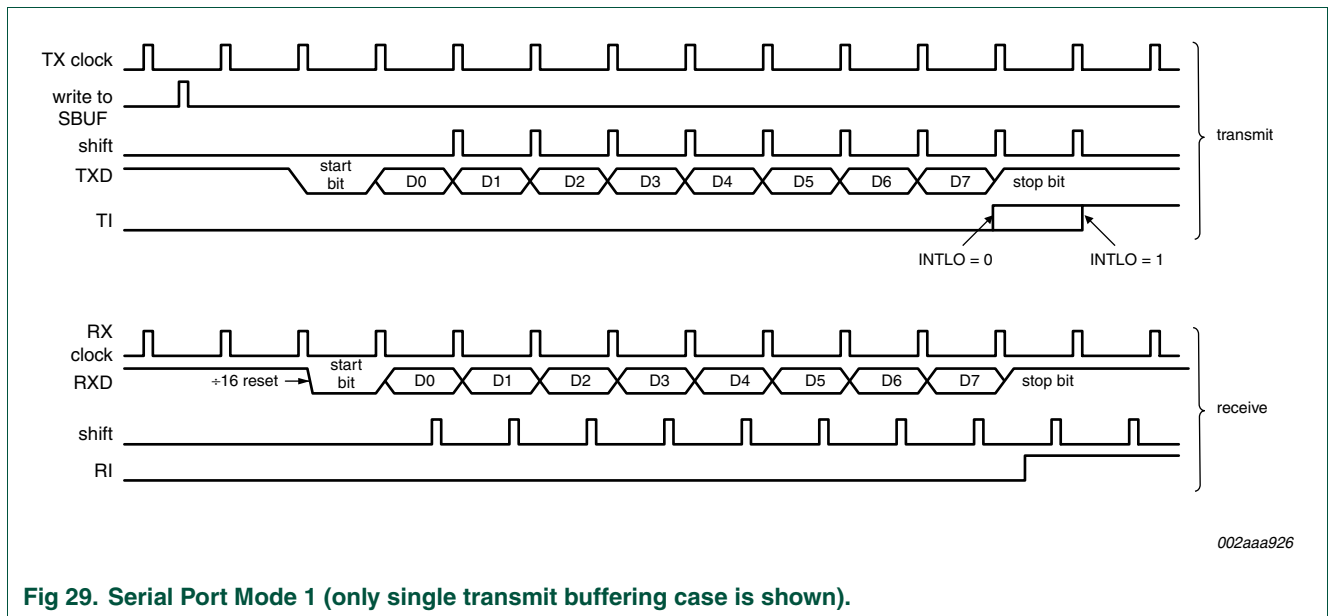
TX clock

write to SBUF

shift

TXD

start bit

D0 D1 D2 D3 D4 D5 D6 D7

stop bit

TI

transmit

INTLO = 0

INTLO = 1

RX clock

RXD

÷16 reset

start bit

D0 D1 D2 D3 D4 D5 D6 D7

stop bit

receive

shift

RI

002aaa926

Fig 29. Serial Port Mode 1 (only single transmit buffering case is shown).